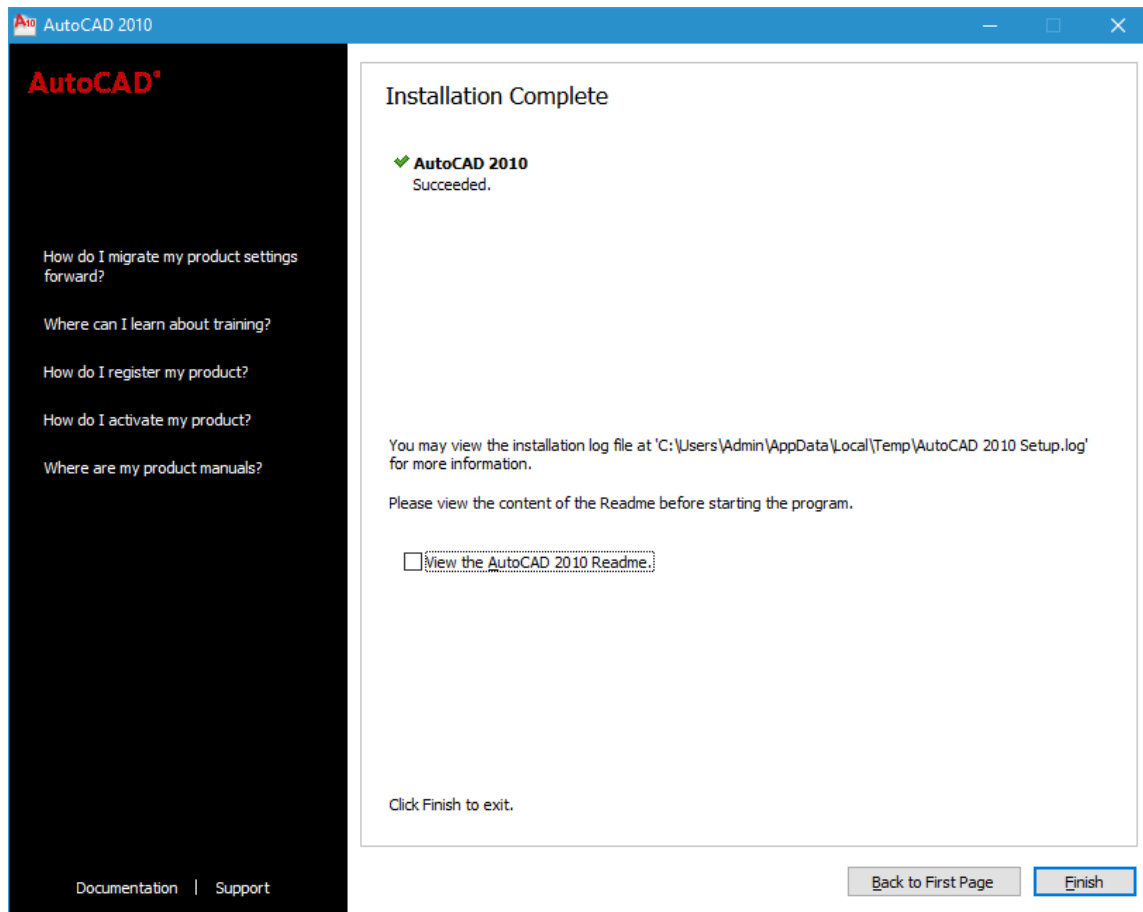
AutoCAD 2010

AutoCAD®

How do I migrate my product settings forward?

Where can I learn about training?

How do I register my product?

How do I activate my product?

Where are my product manuals?

Documentation | Support

Installation Complete

AutoCAD 2010
Succeeded.

You may view the installation log file at 'C:\Users\Admin\AppData\Local\Temp\AutoCAD 2010 Setup.log' for more information.

Please view the content of the Readme before starting the program.

View the AutoCAD 2010 Readme.

Click Finish to exit.

Back to First Page

Finish